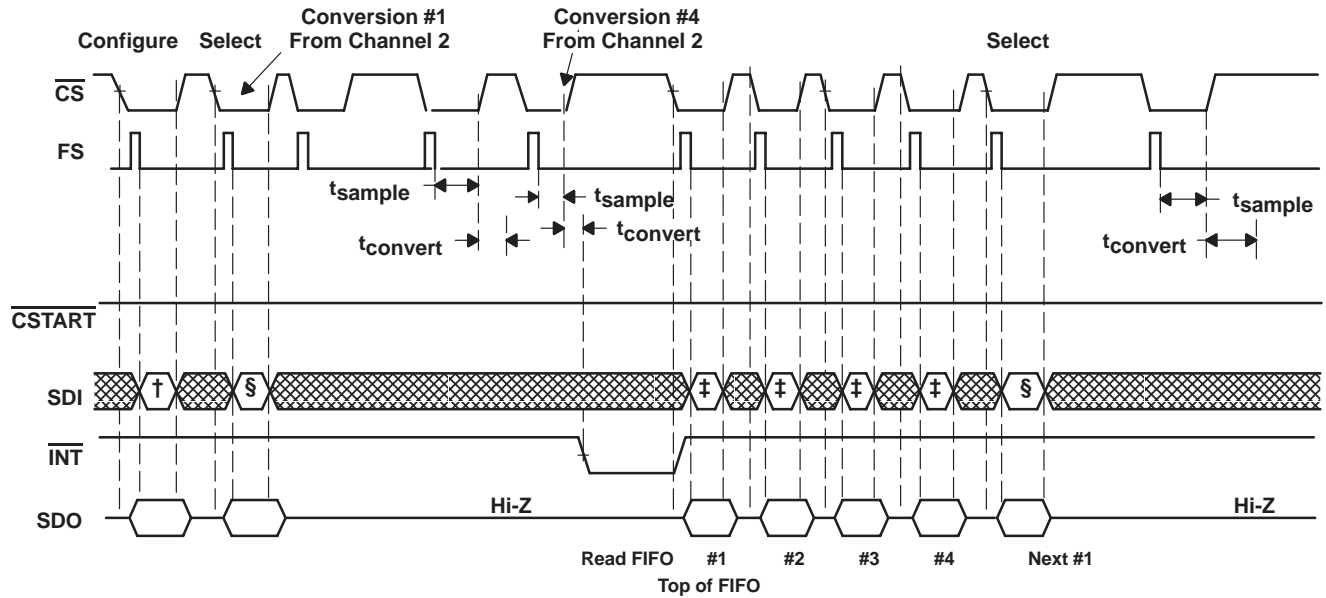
Configure Select

Conversion #1 From Channel 2

Conversion #4 From Channel 2

Select

$\overline{CS}$

FS

$t_{sample}$

$t_{sample}$

$t_{sample}$

$t_{convert}$

$t_{convert}$

$t_{convert}$

$\overline{CSTART}$

SDI

†

§

‡

‡

‡

‡

§

$\overline{INT}$

SDO

Hi-Z

Hi-Z

Read FIFO #1 #2 #3 #4 Next #1

Top of FIFO